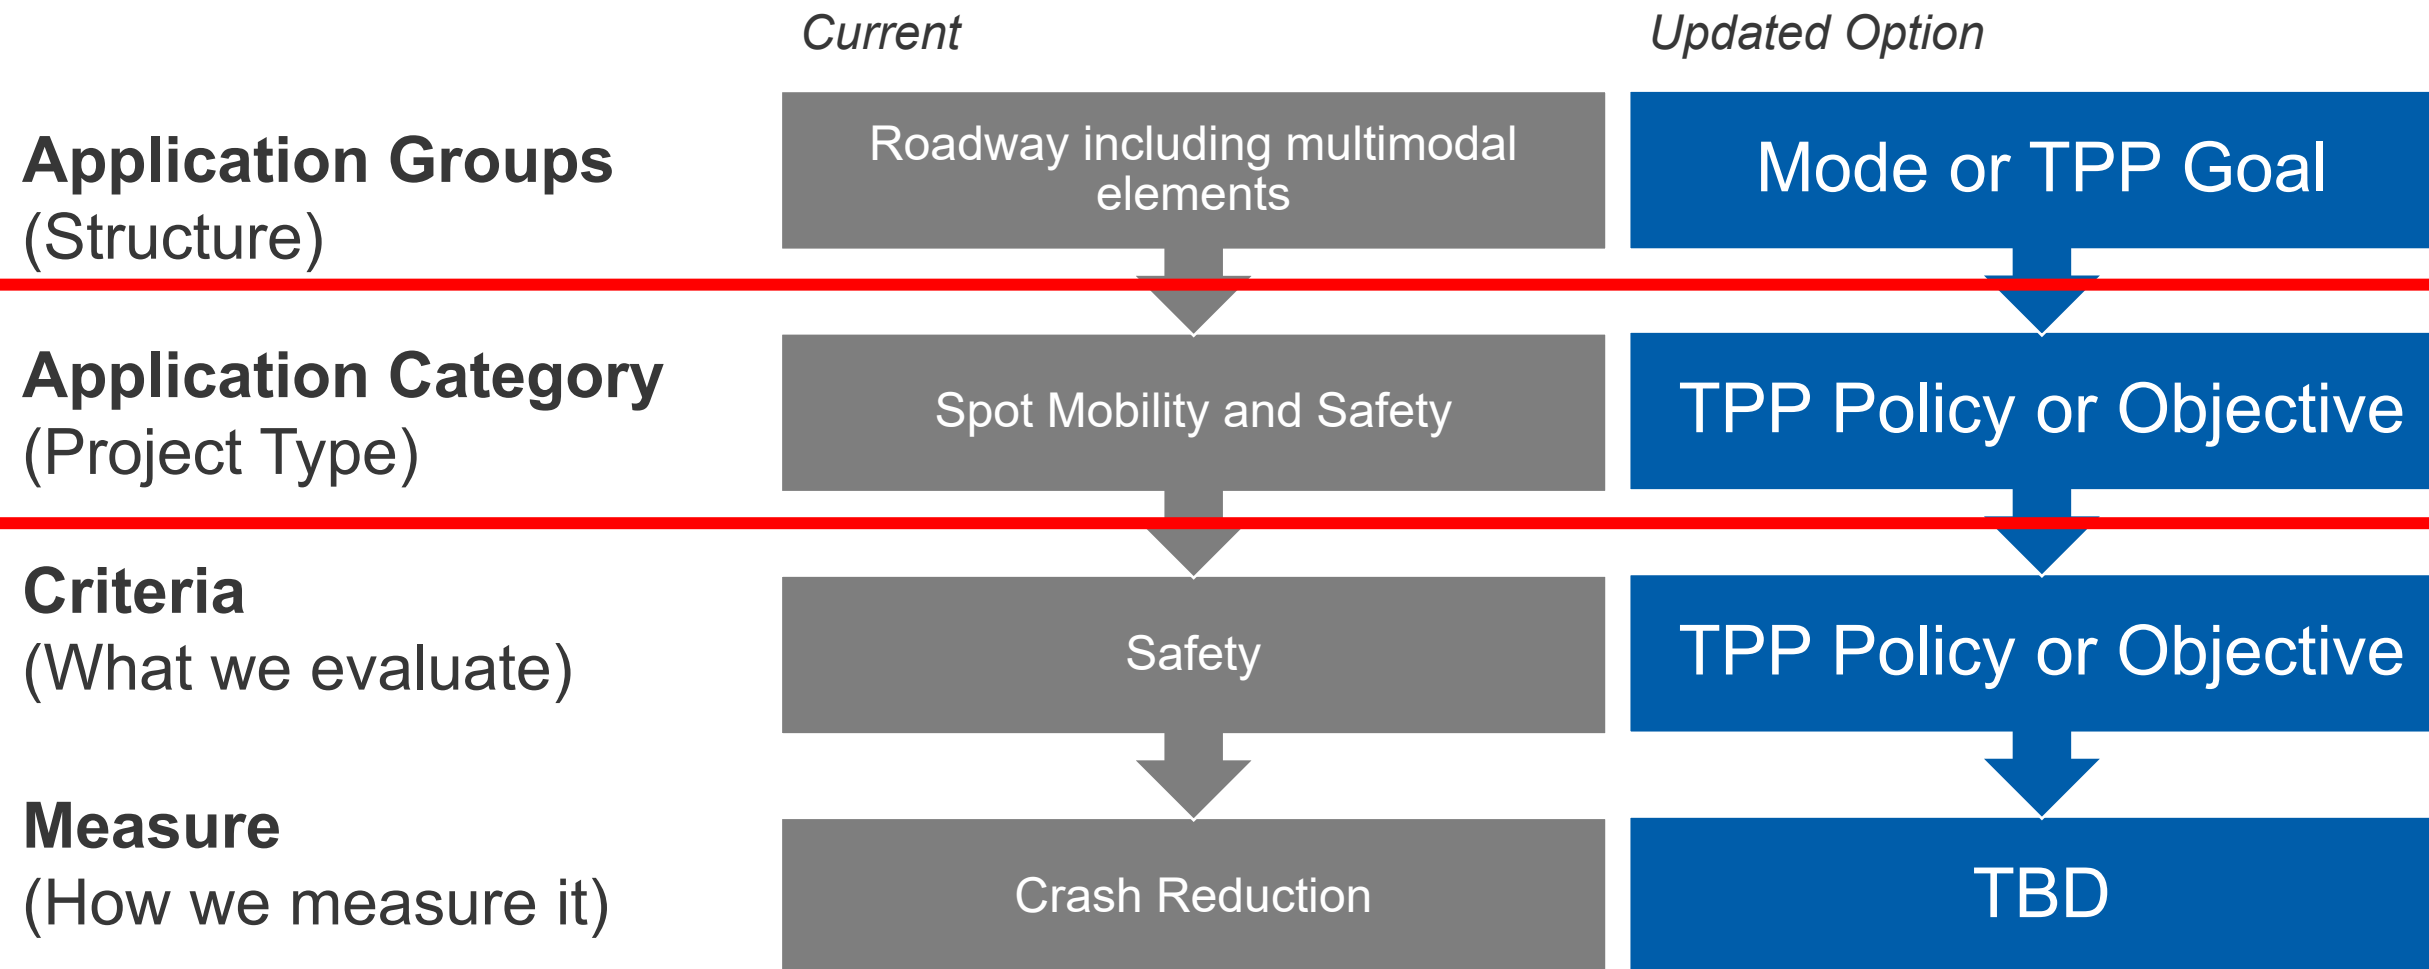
Current

Updated Option

Application Groups
(Structure)

Roadway including multimodal elements

Mode or TPP Goal

Application Category
(Project Type)

Spot Mobility and Safety

TPP Policy or Objective

Criteria
(What we evaluate)

Safety

TPP Policy or Objective

Measure
(How we measure it)

Crash Reduction

TBD